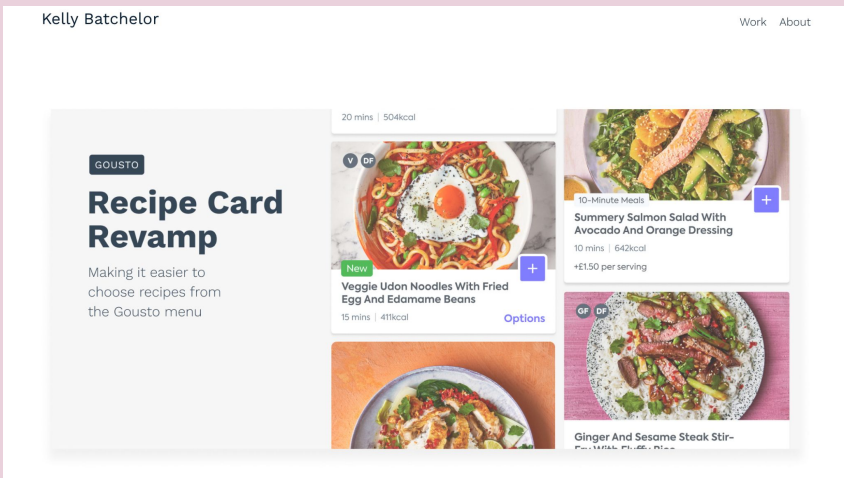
Kelly Batchelor

Work About

GOUSTO

Recipe Card Revamp

Making it easier to choose recipes from the Gousto menu

20 mins | 504kcal

V DF

New

+

Veggie Udon Noodles With Fried Egg And Edamame Beans

15 mins | 411kcal

Options

10-Minute Meals

+

Summery Salmon Salad With Avocado And Orange Dressing

10 mins | 642kcal

+£1.50 per serving

GF DF

Ginger And Sesame Steak Stir-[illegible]